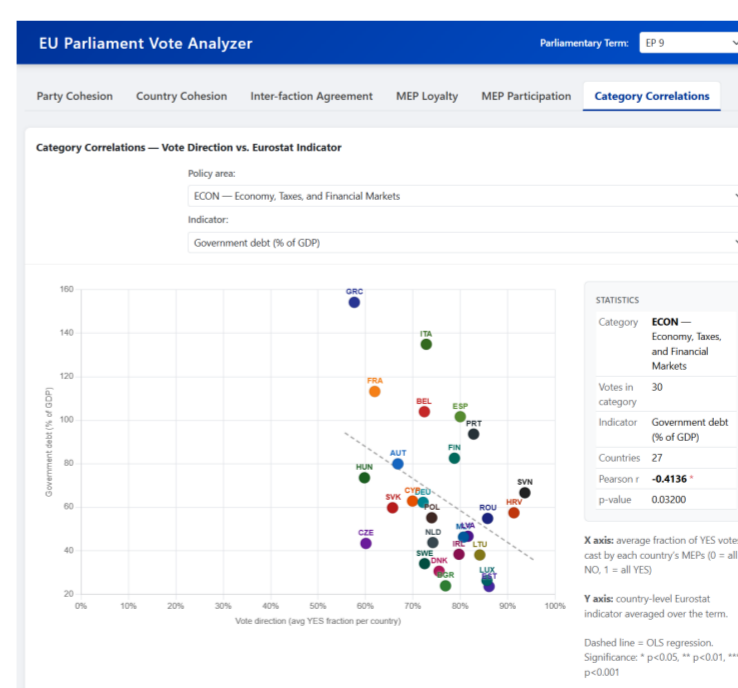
EU Parliament Vote Analyzer

Parliamentary Term: EP 9

Party Cohesion | Country Cohesion | Inter-faction Agreement | MEP Loyalty | MEP Participation | Category Correlations

Category Correlations — Vote Direction vs. Eurostat Indicator

Policy area:

ECON — Economy, Taxes, and Financial Markets

Indicator:

Government debt (% of GDP)

Government debt (% of GDP)

160
140
120
100
80
60
40
20

0% 10% 20% 30% 40% 50% 60% 70% 80% 90% 100%

Vote direction (avg YES fraction per country)

GRC
ITA
FRA
BEL
ESP
PRT
FIN
AUT
HUN
SVN
CYP
DEU
SVK
HRV
POL
ROU
MLT
LVA
CZE
NLD
IRL
LTU
SWE
DNK
LUX
EST
BGR

STATISTICS

| Category | ECON — Economy, Taxes, and Financial Markets |
|---|---|
| Votes in category | 30 |
| Indicator | Government debt (% of GDP) |
| Countries | 27 |
| Pearson r | -0.4136 * |
| p-value | 0.03200 |

X axis: average fraction of YES votes cast by each country's MEPs (0 = all NO, 1 = all YES)

Y axis: country-level Eurostat indicator averaged over the term.

Dashed line = OLS regression. Significance: * p<0.05, ** p<0.01, *** p<0.001